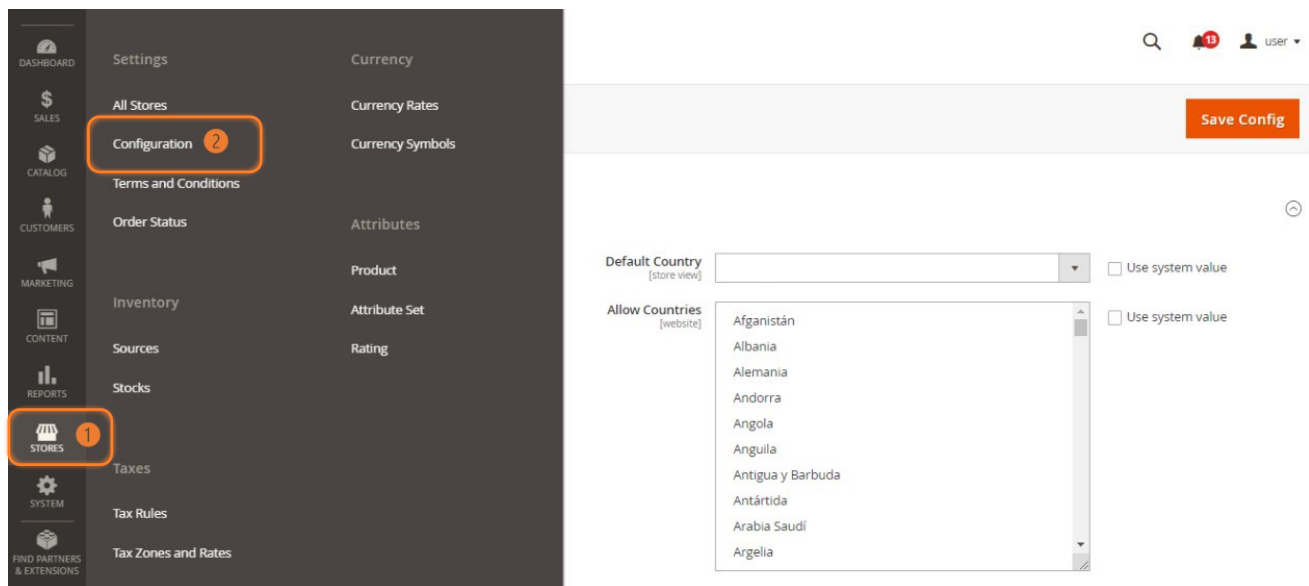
DASHBOARD
SALES
CATALOG
CUSTOMERS
MARKETING
CONTENT
REPORTS
STORES 1
SYSTEM
FIND PARTNERS & EXTENSIONS

Settings
All Stores
Configuration 2
Terms and Conditions
Order Status

Inventory
Sources
Stocks

Taxes
Tax Rules
Tax Zones and Rates

Currency
Currency Rates
Currency Symbols

Attributes
Product
Attribute Set
Rating

13 user

Save Config

Default Country [store view]
Use system value

Allow Countries [website]
Afganistán
Albania
Alemania
Andorra
Angola
Anguila
Antigua y Barbuda
Antártida
Arabia Saudí
Argelia
Use system value